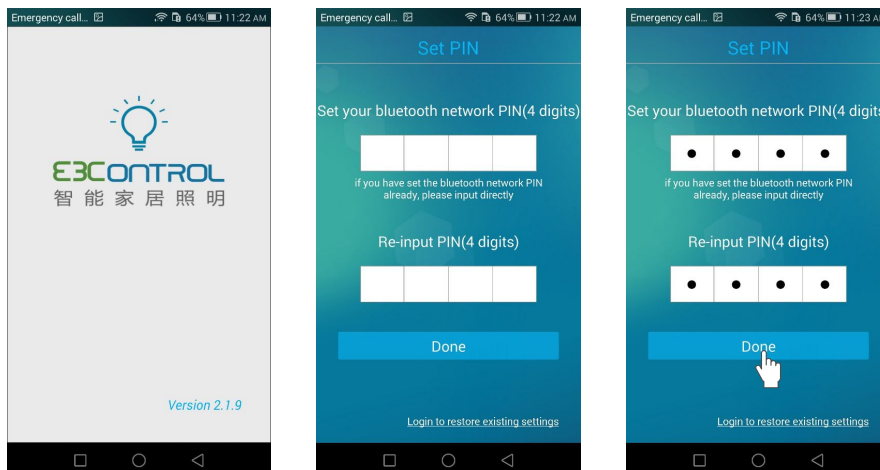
Emergency call... 64% 11:22 AM

E3CONTROL
智能家居照明

Version 2.1.9

Emergency call... 64% 11:22 AM

Set PIN

Set your bluetooth network PIN(4 digits)

if you have set the bluetooth network PIN already, please input directly

Re-input PIN(4 digits)

Done

Login to restore existing settings

Emergency call... 64% 11:23 AM

Set PIN

Set your bluetooth network PIN(4 digits

●●●●

if you have set the bluetooth network PIN already, please input directly

Re-input PIN(4 digits)

●●●●

Done

Login to restore existing settings